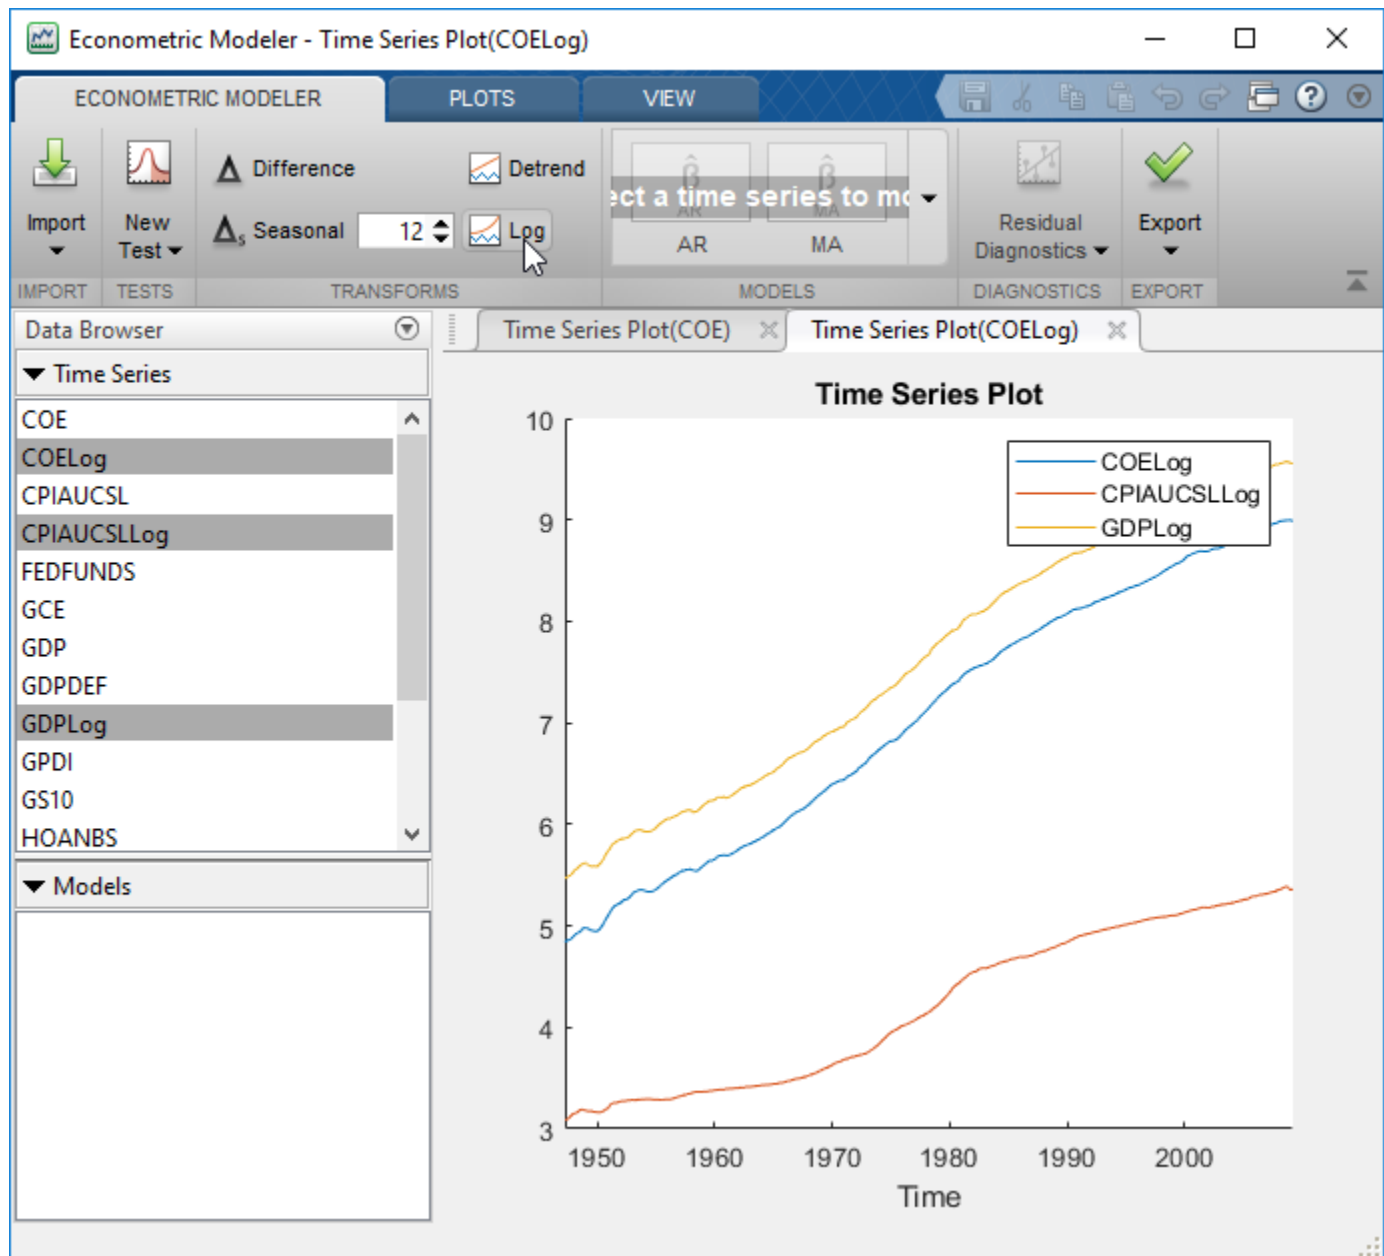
Econometric Modeler - Time Series Plot(COELog)

ECONOMETRIC MODELER | PLOTS | VIEW

Import
New Test
Difference
Detrend
$\Delta_s$ Seasonal 12
Log
ect a time series to mo
AR
MA
Residual Diagnostics
Export

IMPORT | TESTS | TRANSFORMS | MODELS | DIAGNOSTICS | EXPORT

Data Browser
Time Series
COE
COELog
CPIAUCSL
CPIAUCSLLog
FEDFUNDS
GCE
GDP
GDPDEF
GDPLog
GPDI
GS10
HOANBS
Models

Time Series Plot(COE)
Time Series Plot(COELog)

Time Series Plot

COELog
CPIAUCSLLog
GDPLog

10
9
8
7
6
5
4
3

1950 1960 1970 1980 1990 2000

Time